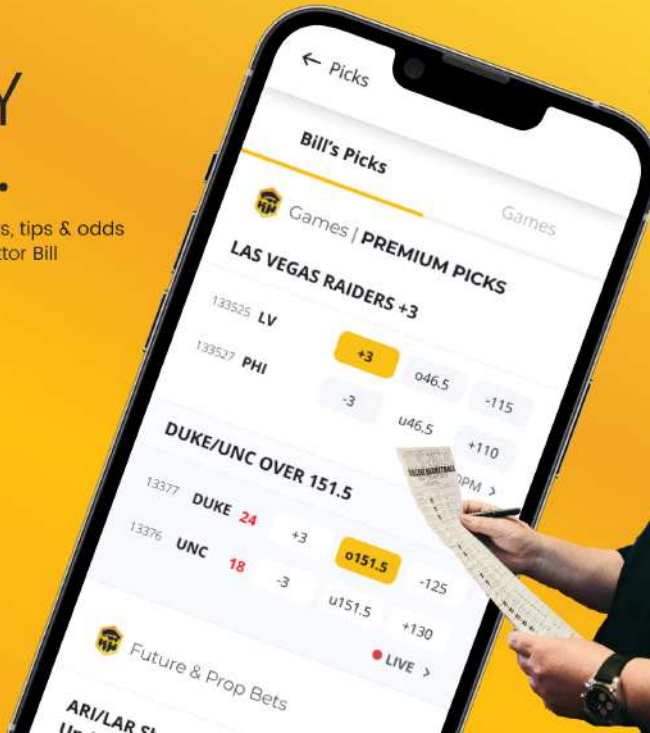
Y

s, tips & odds
ctor Bill

← Picks

Bill's Picks

Games | PREMIUM PICKS
Games

LAS VEGAS RAIDERS +3

133525 LV
133527 PHI
+3
o46.5
-115
-3
u46.5
+110

DUKE/UNC OVER 151.5

PM >

13377 DUKE 24
13376 UNC 18
+3
o151.5
-125
-3
u151.5
+130

● LIVE >

Future & Prop Bets

ARI/LAR S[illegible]
Un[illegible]

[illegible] BASKETBALL